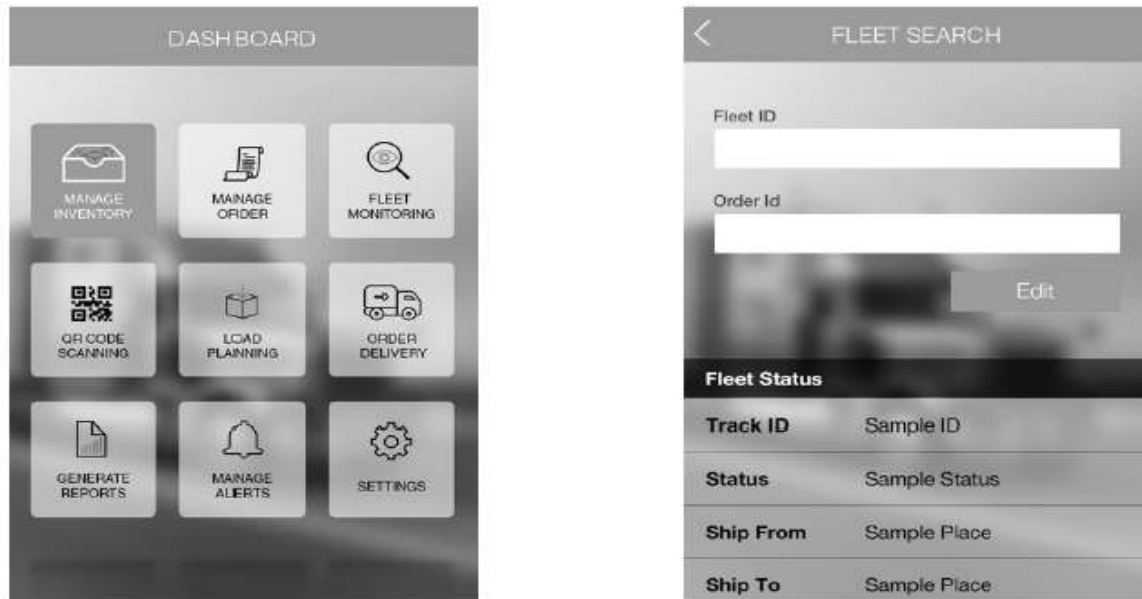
DASH BOARD

MANAGE INVENTORY

MANAGE ORDER

FLEET MONITORING

QR CODE SCANNING

LOAD PLANNING

ORDER DELIVERY

GENERATE REPORTS

MANAGE ALERTS

SETTINGS

<

FLEET SEARCH

Fleet ID

Order Id

Edit

Fleet Status

| Track ID | Sample ID |
|---|---|
| Status | Sample Status |
| Ship From | Sample Place |
| Ship To | Sample Place |